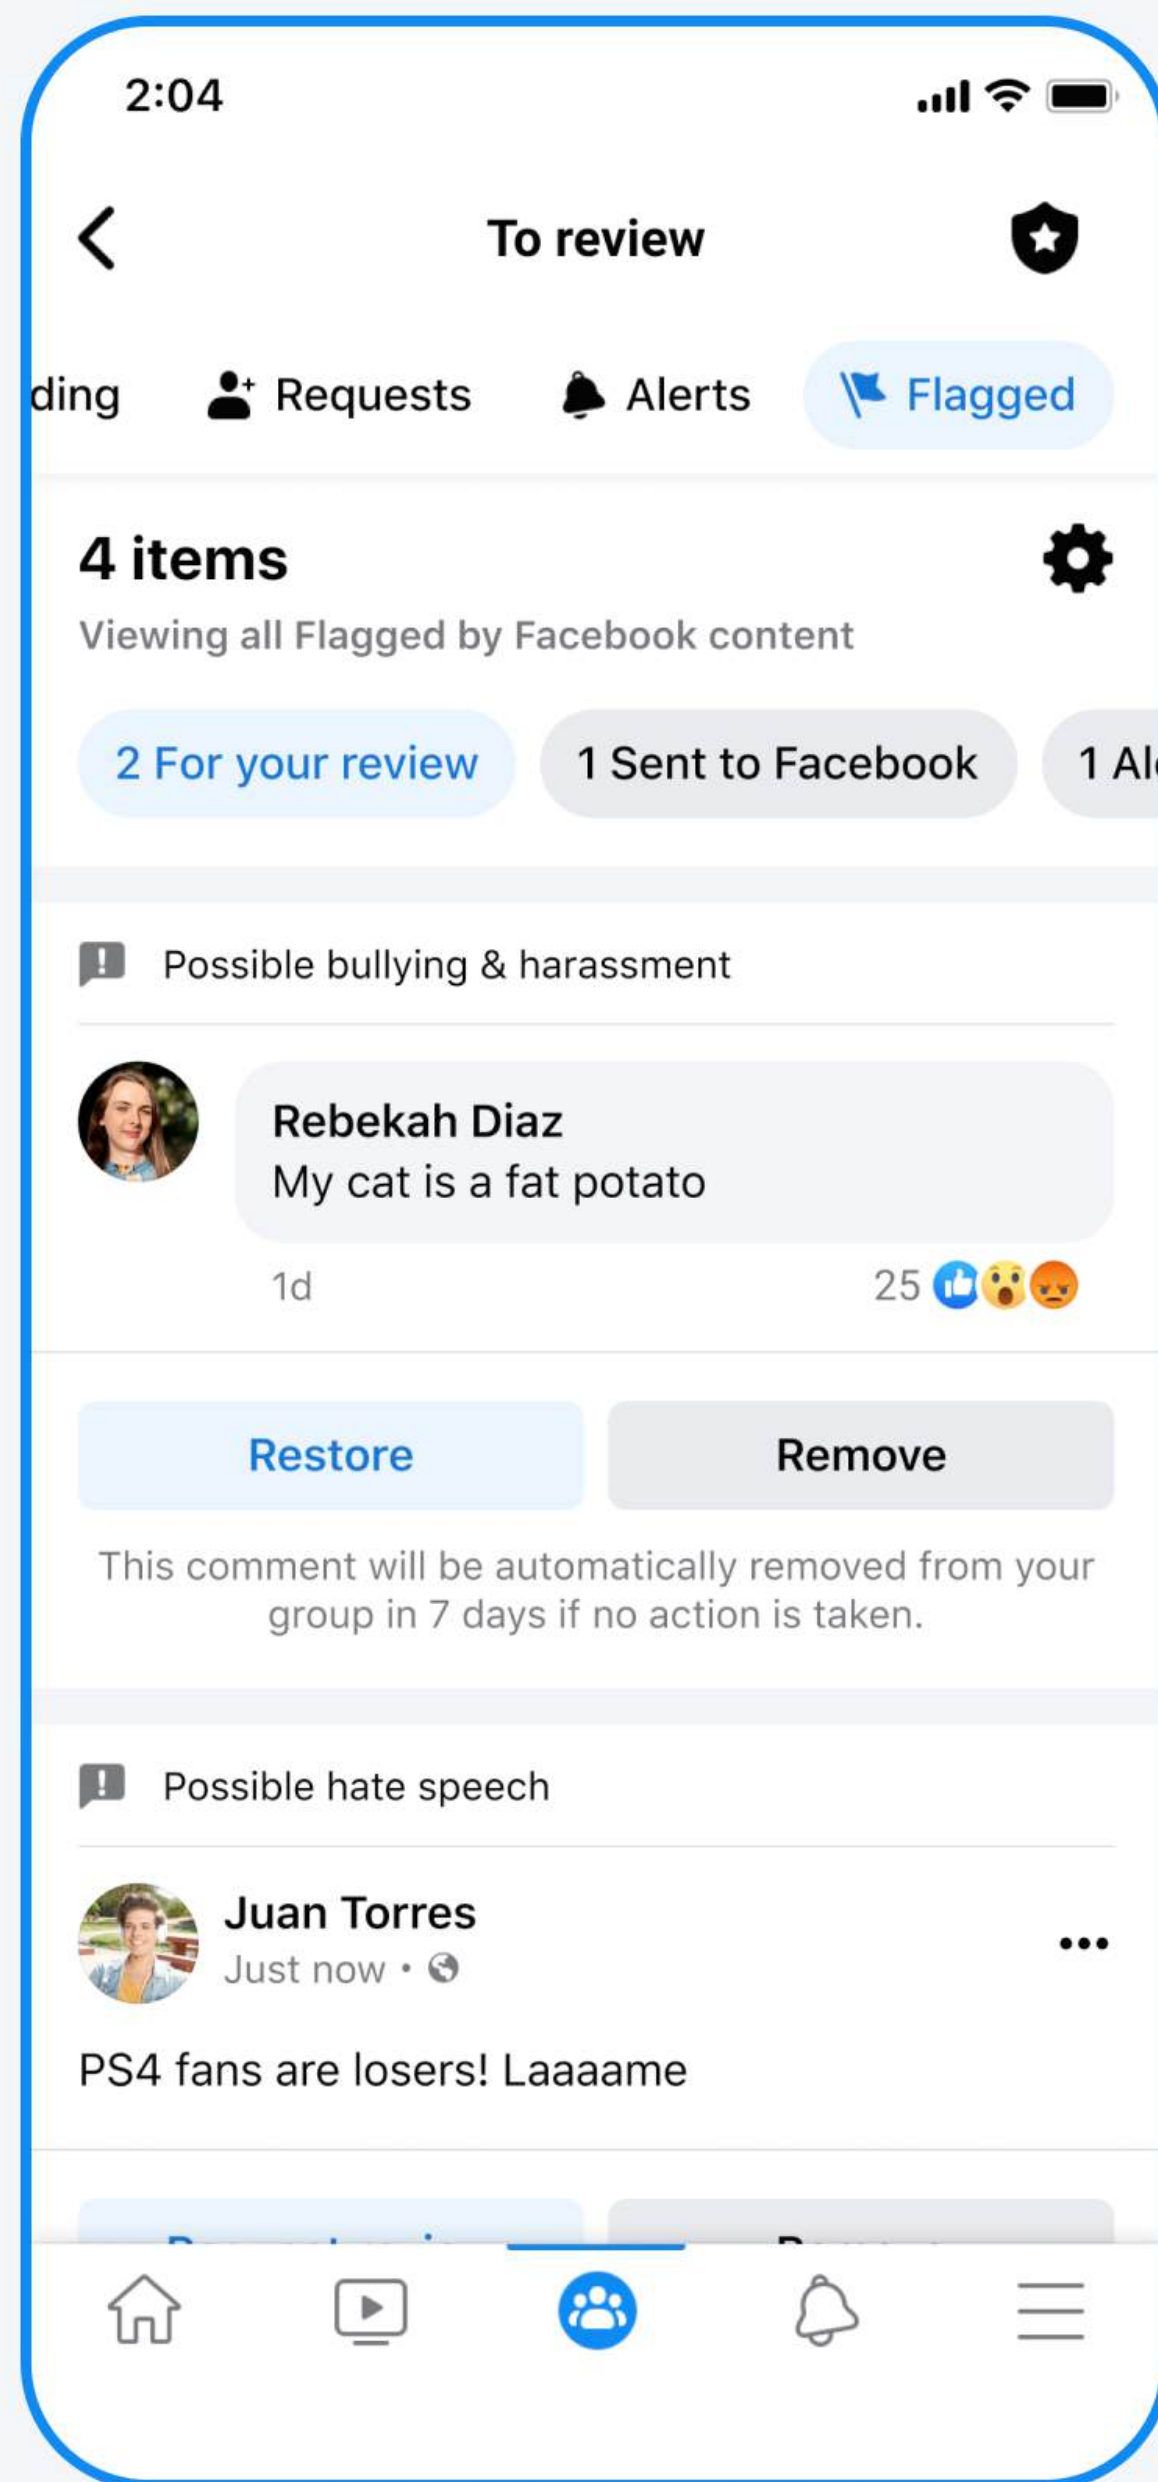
2:04

To review

ding Requests Alerts Flagged

4 items

Viewing all Flagged by Facebook content

2 For your review 1 Sent to Facebook 1 Al

Possible bullying & harassment

Rebekah Diaz
My cat is a fat potato

1d 25

Restore Remove

This comment will be automatically removed from your group in 7 days if no action is taken.

Possible hate speech

Juan Torres
Just now •

PS4 fans are losers! Laaaame

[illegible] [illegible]